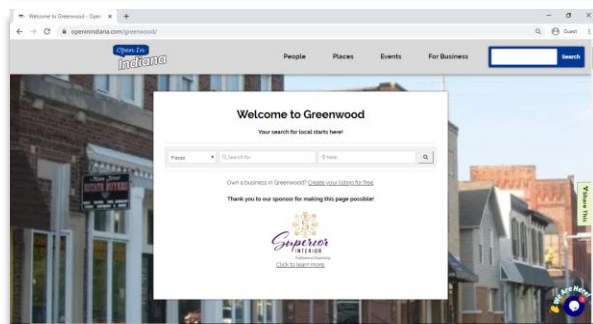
Welcome to Greenwood - Open ×  +

openinindiana.com/greenwood/

Guest

Open In Indiana

People  Places  Events  For Business

Search

Welcome to Greenwood

Your search for local starts here!

Places ▾  Search for  Near

Own a business in Greenwood? Create your listing for free

Thank you to our sponsor for making this page possible!

Superior Interior

Professional Organizing

Click to learn more

Share This

We Are Here!